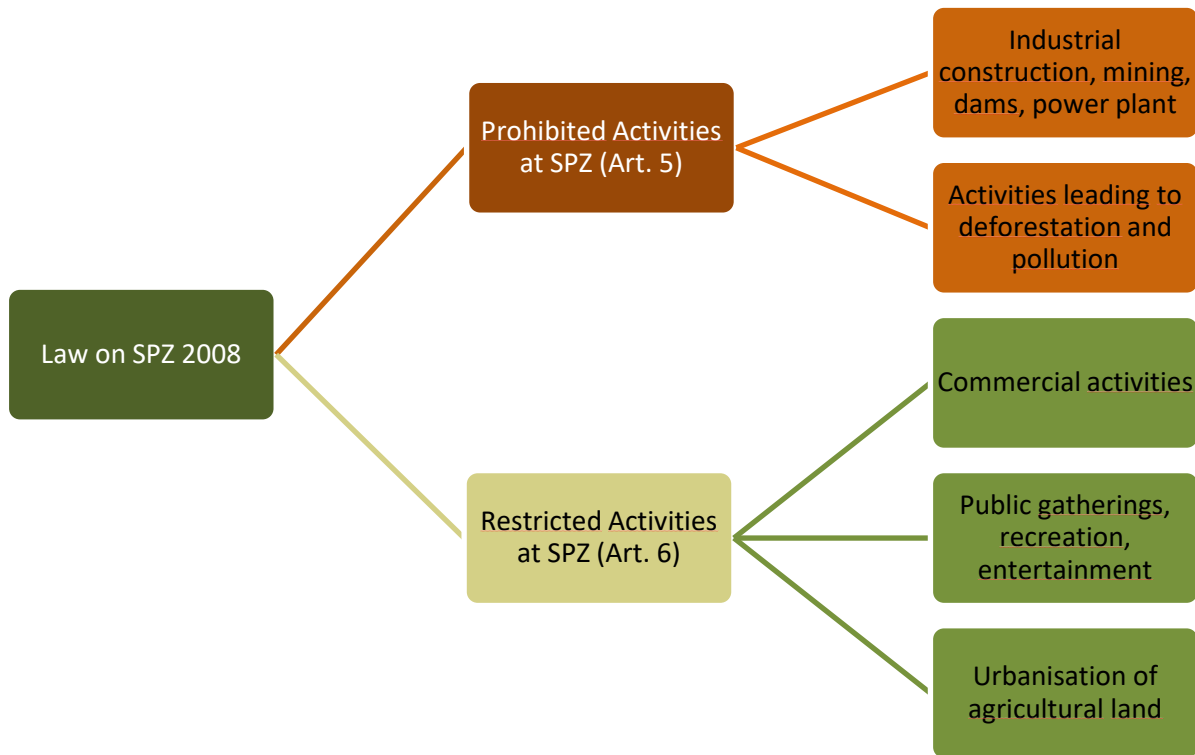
Law on SPZ 2008

Prohibited Activities at SPZ (Art. 5)

Industrial construction, mining, dams, power plant

Activities leading to deforestation and pollution

Restricted Activities at SPZ (Art. 6)

Commercial activities

Public gatherings, recreation, entertainment

Urbanisation of agricultural land